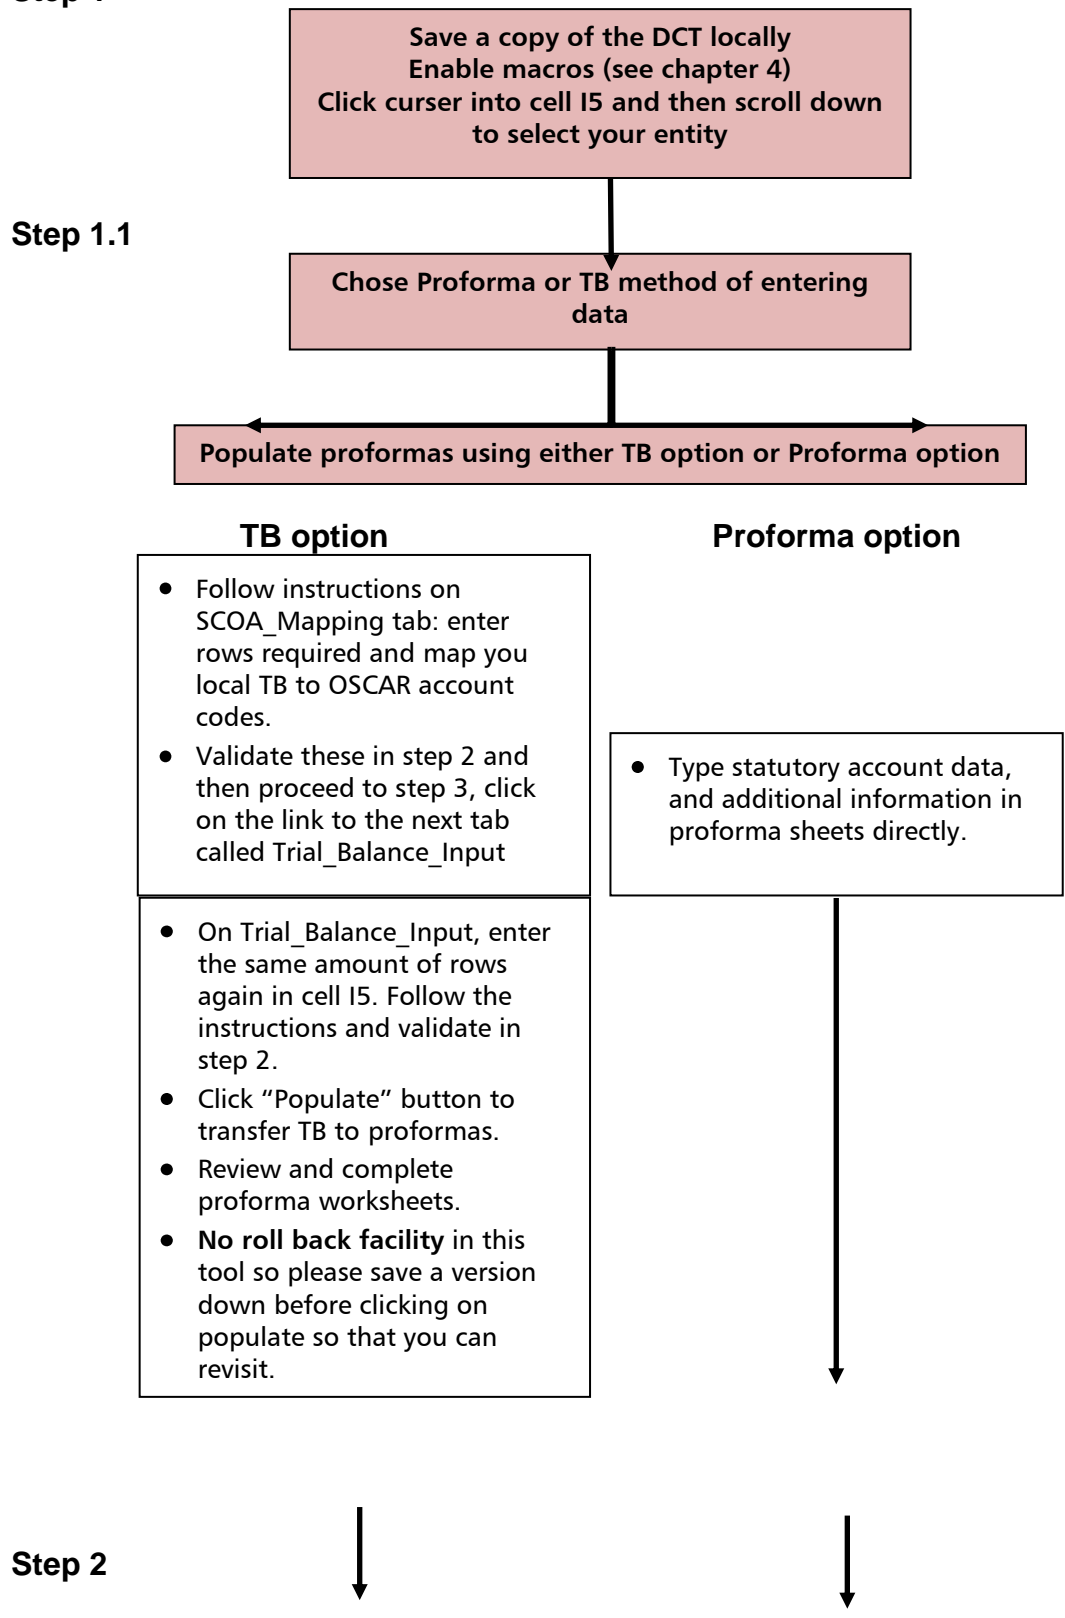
Step 1

Save a copy of the DCT locally
Enable macros (see chapter 4)
Click curser into cell I5 and then scroll down to select your entity

Step 1.1

Chose Proforma or TB method of entering data

Populate proformas using either TB option or Proforma option

TB option

- Follow instructions on SCOA_Mapping tab: enter rows required and map you local TB to OSCAR account codes.
- Validate these in step 2 and then proceed to step 3, click on the link to the next tab called Trial_Balance_Input

- On Trial_Balance_Input, enter the same amount of rows again in cell I5. Follow the instructions and validate in step 2.
- Click “Populate” button to transfer TB to proformas.
- Review and complete proforma worksheets.
- **No roll back facility** in this tool so please save a version down before clicking on populate so that you can revisit.

Proforma option

- Type statutory account data, and additional information in proforma sheets directly.

Step 2